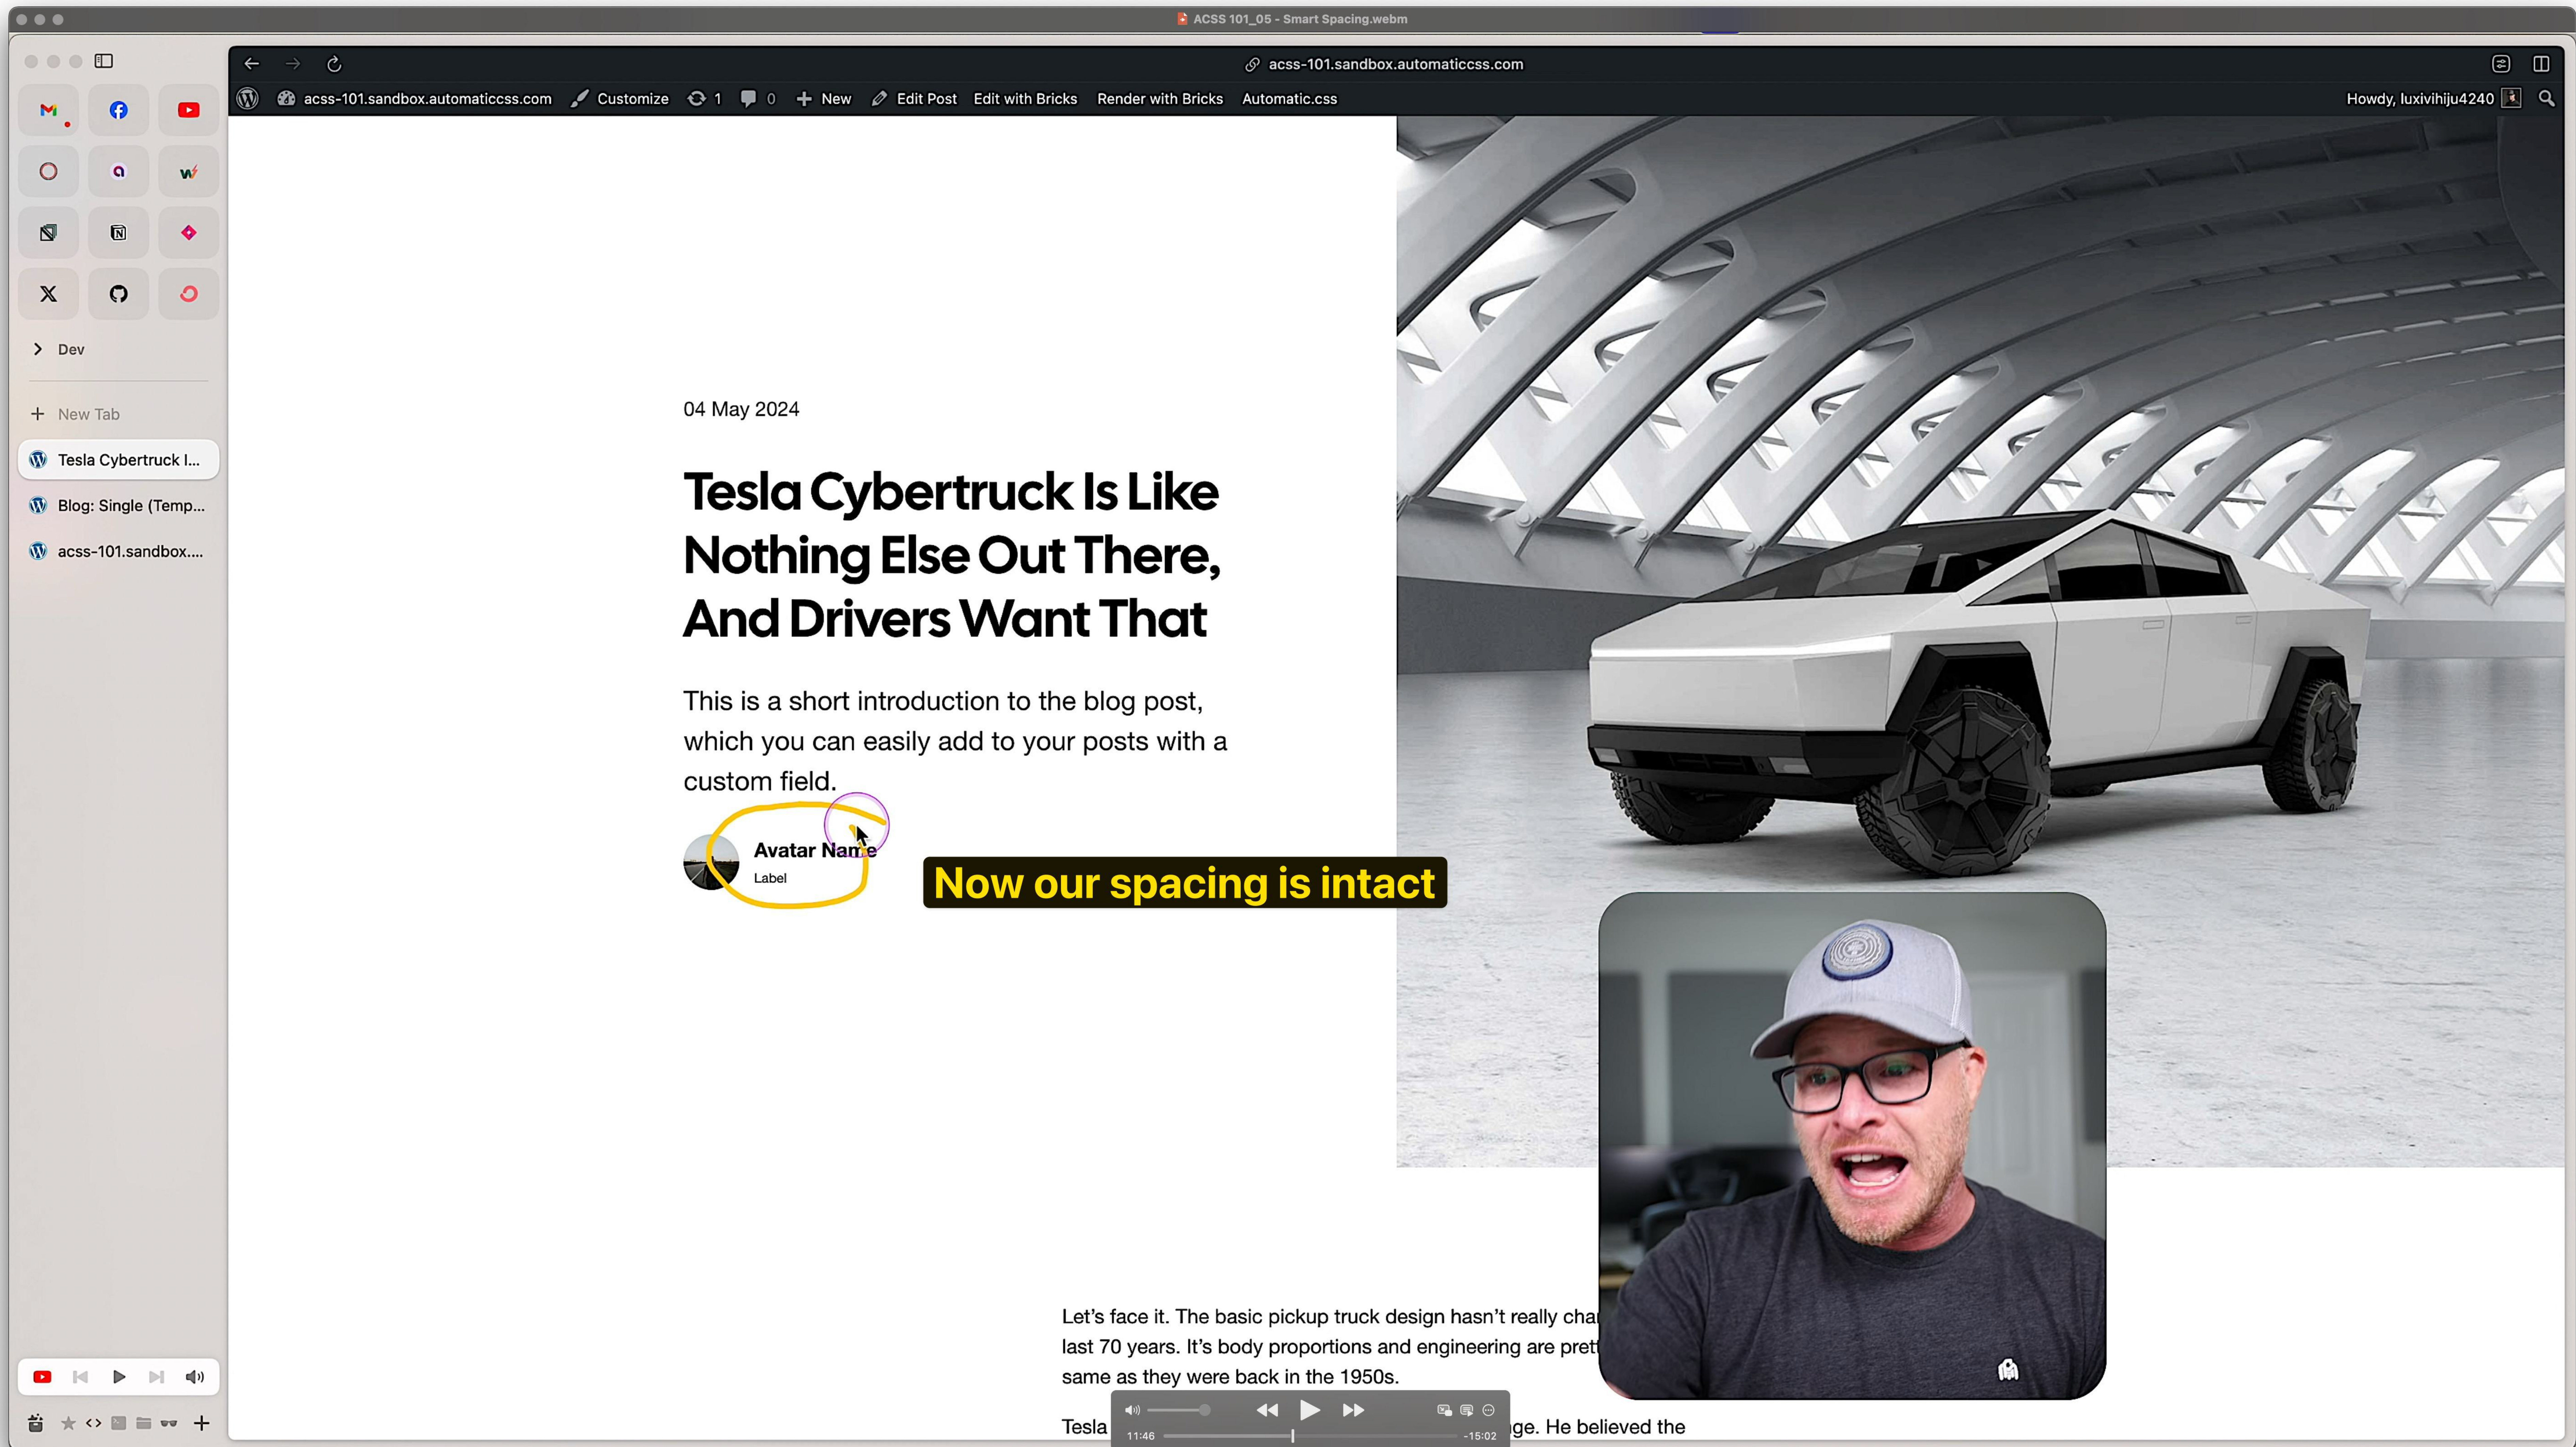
ACSS 101_05 - Smart Spacing.webm

acss-101.sandbox.automaticcss.com

acss-101.sandbox.automaticcss.com Customize 1 0 New Edit Post Edit with Bricks Render with Bricks Automatic.css Howdy, luxivihiju4240

Dev

New Tab

Tesla Cybertruck I...

Blog: Single (Temp...

acss-101.sandbox....

04 May 2024

Tesla Cybertruck Is Like Nothing Else Out There, And Drivers Want That

This is a short introduction to the blog post, which you can easily add to your posts with a custom field.

Avatar Name
Label

Now our spacing is intact

Let's face it. The basic pickup truck design hasn't really cha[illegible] last 70 years. It's body proportions and engineering are pret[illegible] same as they were back in the 1950s.

Tesla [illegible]ge. He believed the

11:46 -15:02